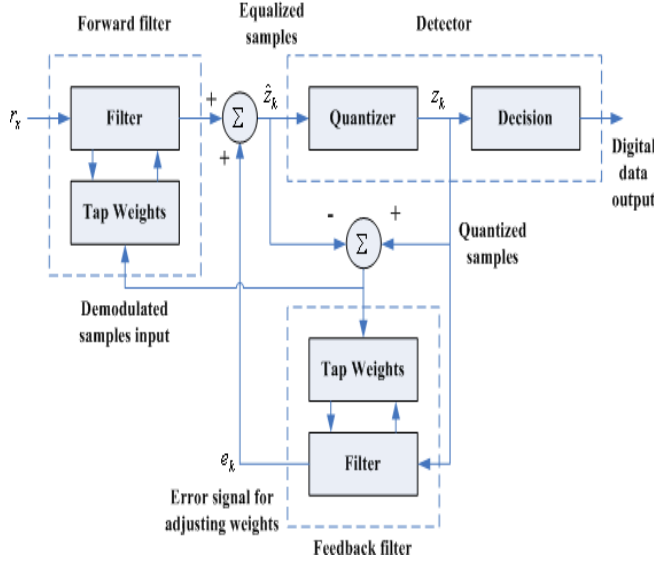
Forward filter

Equalized samples

Detector

$r_x$

Filter

+

$\Sigma$

+

$\hat{z}_k$

Quantizer

$z_k$

Decision

Digital data output

Tap Weights

-

$\Sigma$

+

Quantized samples

Demodulated samples input

Tap Weights

$e_k$

Filter

Error signal for adjusting weights

Feedback filter